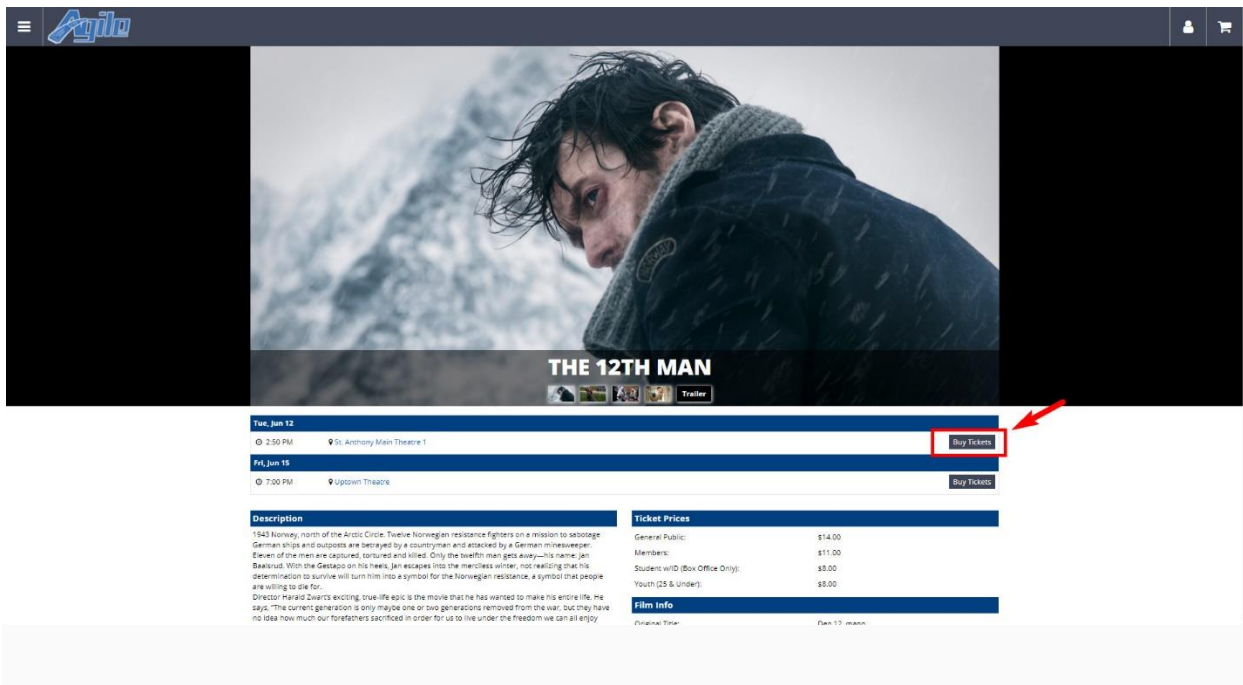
Agile

THE 12TH MAN

Trailer

Tue, Jun 12
2:50 PM St. Anthony Main Theatre 1 Buy Tickets

Fri, Jun 15
7:00 PM Uptown Theatre Buy Tickets

Description
1943 Norway, north of the Arctic Circle. Twelve Norwegian resistance fighters on a mission to sabotage German ships and outposts are betrayed by a countryman and attacked by a German minesweeper. Eleven of the men are captured, tortured and killed. Only the twelfth man gets away—his name: Jan Baalsrud. With the Gestapo on his heels, Jan escapes into the merciless winter, not realizing that his determination to survive will turn him into a symbol for the Norwegian resistance, a symbol that people are willing to die for.
Director Harald Zwart's exciting, true-life epic is the movie that he has wanted to make his entire life. He says, "The current generation is only maybe one or two generations removed from the war, but they have no idea how much our forefathers sacrificed in order for us to live under the freedom we can all enjoy

Ticket Prices
| General Public: | $14.00 |
| Members: | $11.00 |
| Student w/ID (Box Office Only): | $8.00 |
| Youth (25 & Under): | $8.00 |

Film Info
Original Title: Den 12. mann